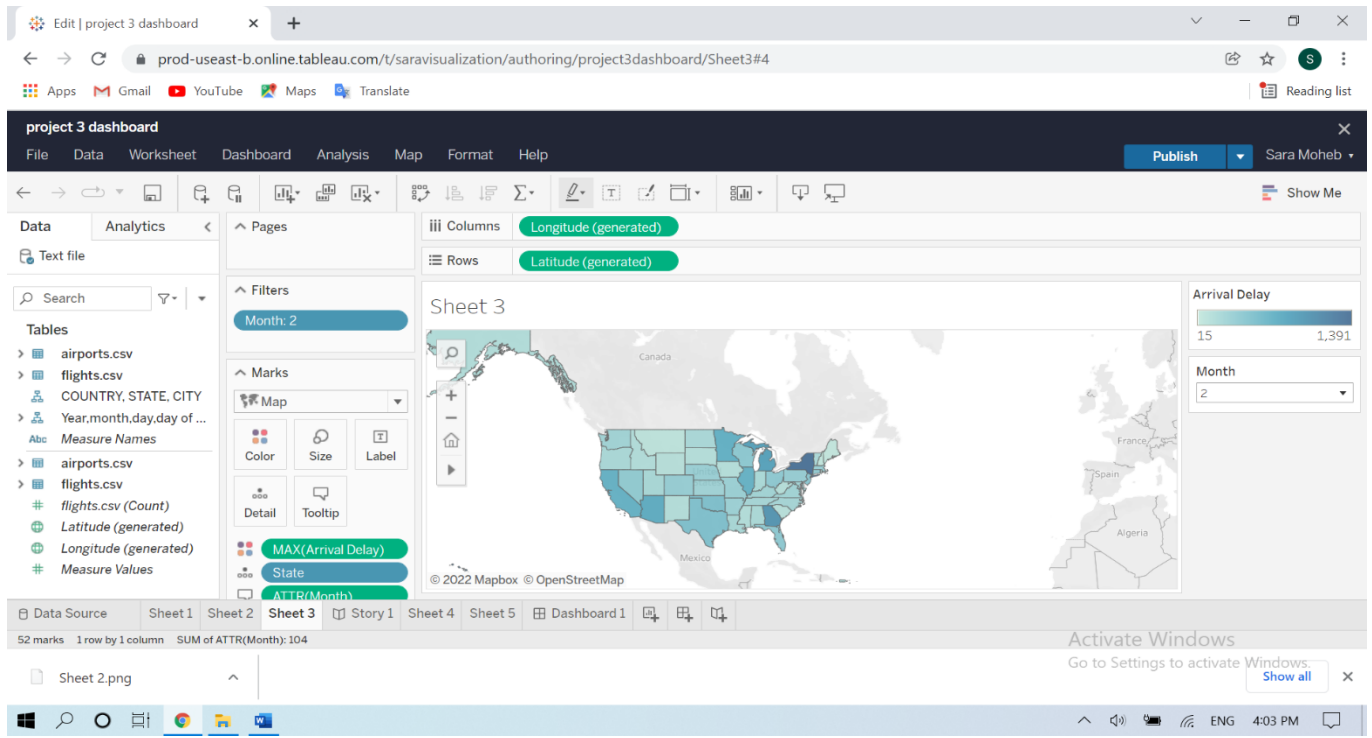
Edit | project 3 dashboard ×
+
prod-useast-b.online.tableau.com/t/saravisualization/authoring/project3dashboard/Sheet3#4
Apps Gmail YouTube Maps Translate
Reading list

project 3 dashboard
File Data Worksheet Dashboard Analysis Map Format Help
Publish
Sara Moheb
Show Me

Data Analytics
Text file
Search
Tables
airports.csv
flights.csv
COUNTRY, STATE, CITY
Year,month,day,day of ...
Measure Names
airports.csv
flights.csv
flights.csv (Count)
Latitude (generated)
Longitude (generated)
Measure Values

Pages
Filters
Month: 2
Marks
Map
Color Size Label
Detail Tooltip
MAX(Arrival Delay)
State
ATTR(Month)

Columns Longitude (generated)
Rows Latitude (generated)

Sheet 3
Canada
France
Spain
Algeria
Mexico
© 2022 Mapbox © OpenStreetMap

Arrival Delay
15 1,391
Month
2

Data Source Sheet 1 Sheet 2 Sheet 3 Story 1 Sheet 4 Sheet 5 Dashboard 1
52 marks 1 row by 1 column SUM of ATTR(Month): 104

Activate Windows
Go to Settings to activate Windows.
Sheet 2.png
Show all
ENG 4:03 PM